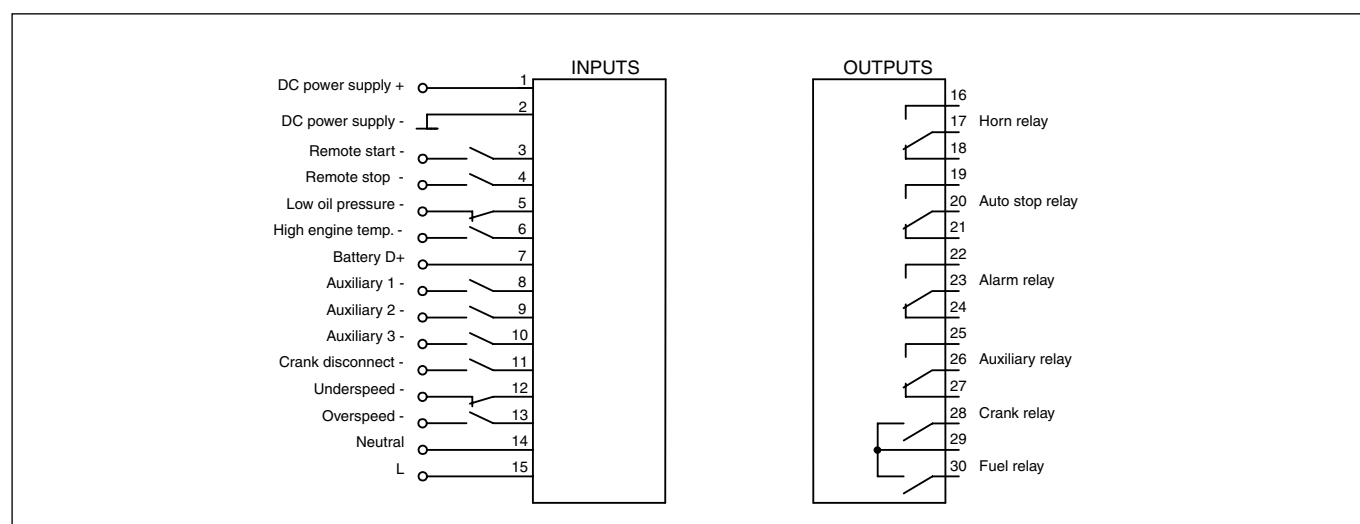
INPUTS

DC power supply + 1
DC power supply - 2
Remote start - 3
Remote stop - 4
Low oil pressure - 5
High engine temp. - 6
Battery D+ 7
Auxiliary 1 - 8
Auxiliary 2 - 9
Auxiliary 3 - 10
Crank disconnect - 11
Underspeed - 12
Overspeed - 13
Neutral 14
L 15

OUTPUTS

16
17 Horn relay
18
19
20 Auto stop relay
21
22
23 Alarm relay
24
25
26 Auxiliary relay
27
28 Crank relay
29
30 Fuel relay